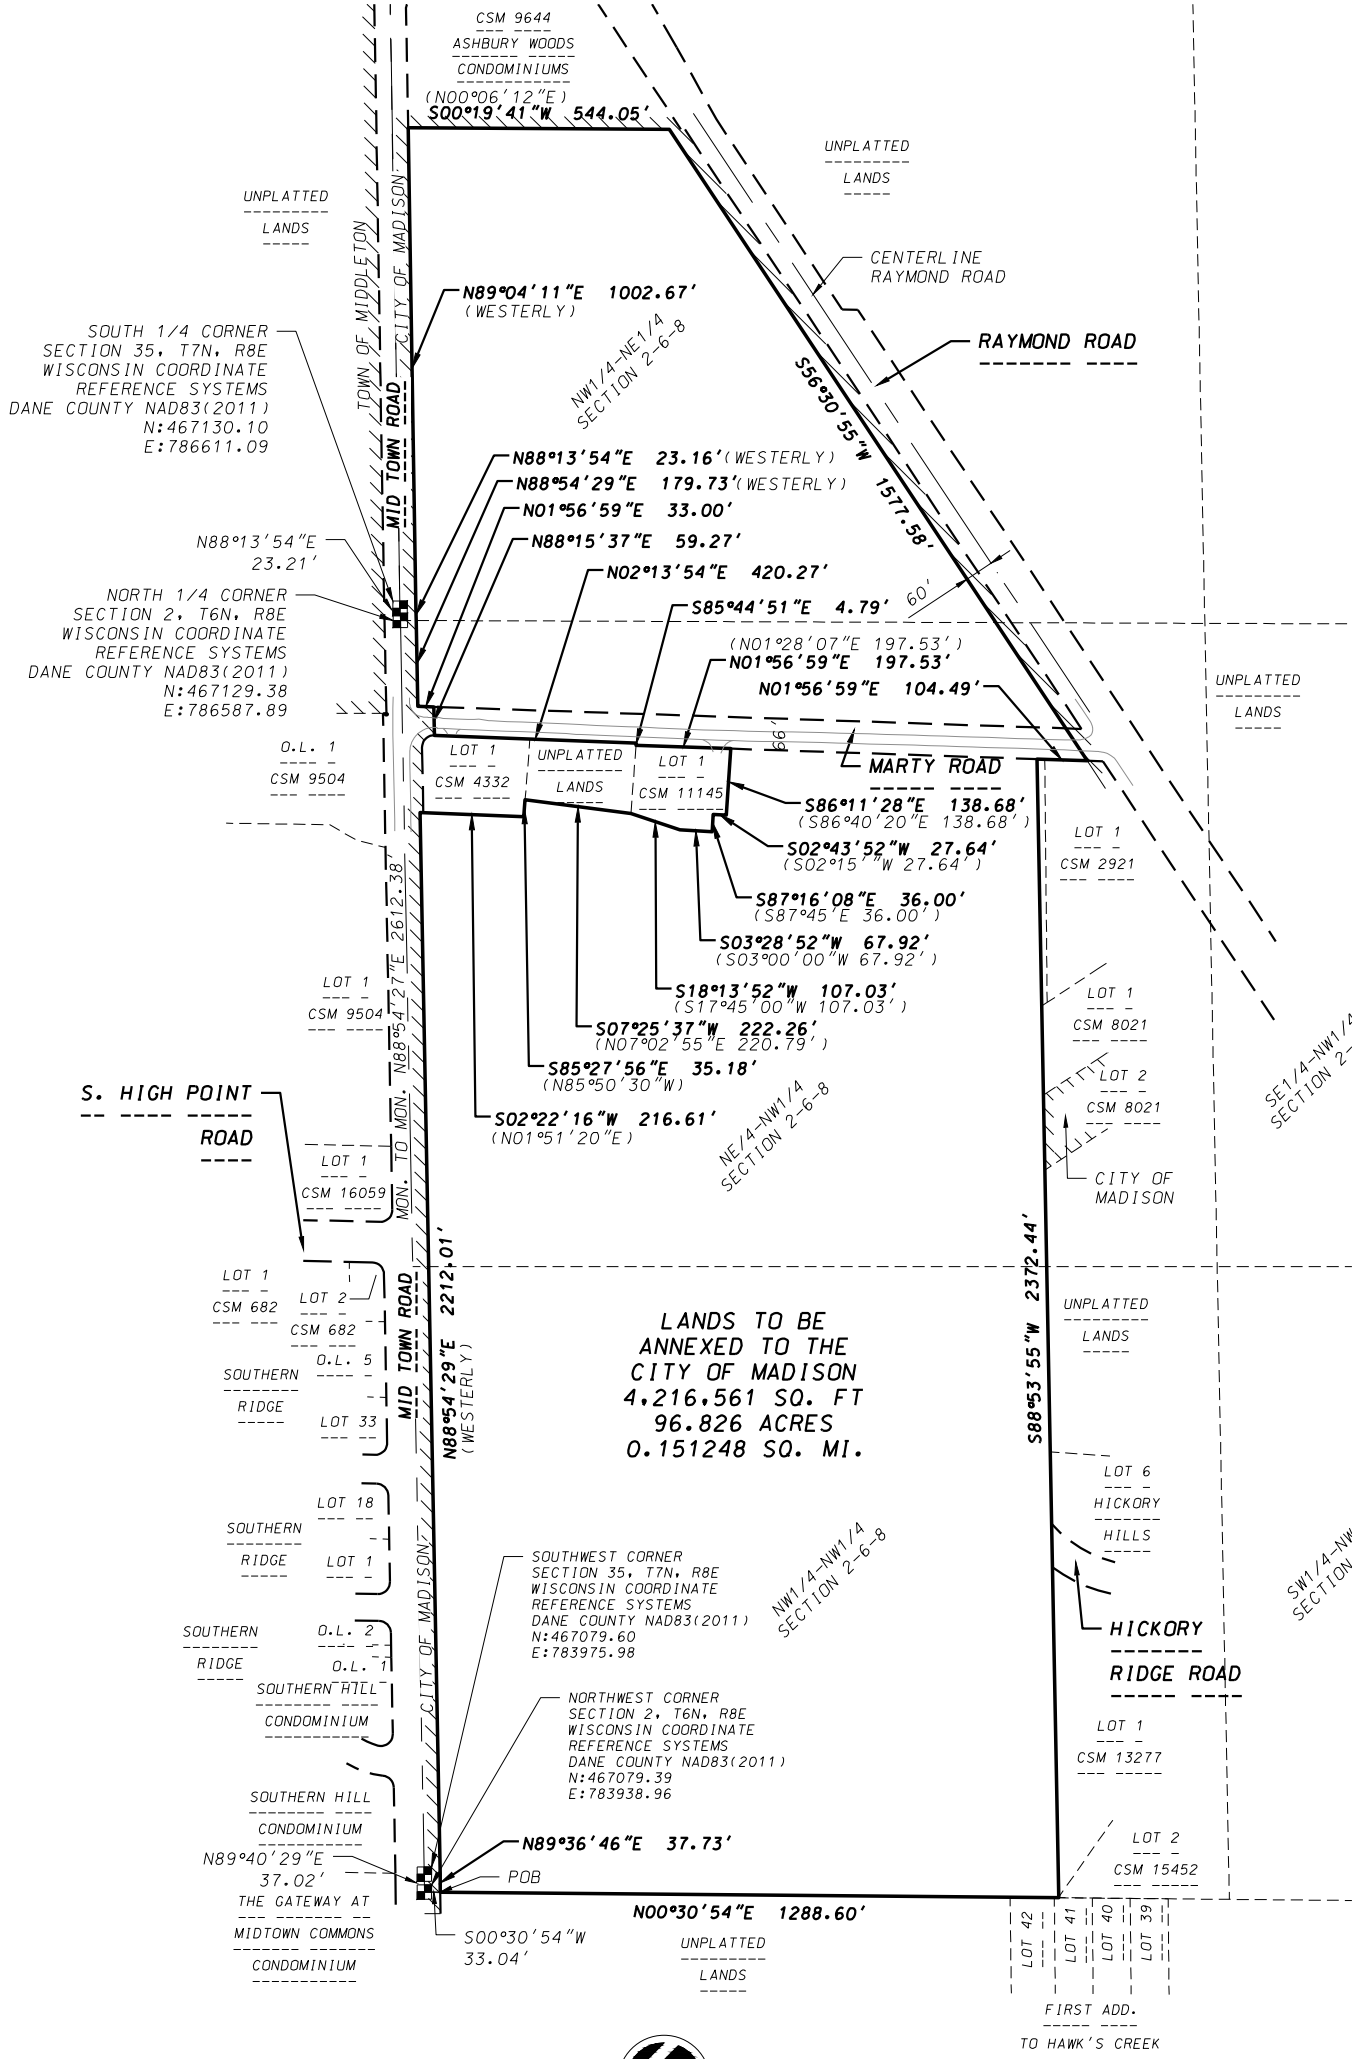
CSM 9644
ASHBURY WOODS
CONDOMINIUMS
(N00°06'12"E)
S00°19'41"W 544.05'

UNPLATTED
LANDS

UNPLATTED
LANDS

TOWN OF MIDDLETON
CITY OF MADISON

CENTERLINE
RAYMOND ROAD

N89°04'11"E 1002.67'
(WESTERLY)

RAYMOND ROAD

SOUTH 1/4 CORNER
SECTION 35, T7N, R8E
WISCONSIN COORDINATE
REFERENCE SYSTEMS
DANE COUNTY NAD83(2011)
N:467130.10
E:786611.09

NW1/4-NE1/4
SECTION 2-6-8

S56°30'55"W 1577.58'

MID TOWN ROAD

N88°13'54"E 23.16'(WESTERLY)
N88°54'29"E 179.73'(WESTERLY)
N01°56'59"E 33.00'
N88°15'37"E 59.27'

N88°13'54"E
23.21'

N02°13'54"E 420.27'

60'

NORTH 1/4 CORNER
SECTION 2, T6N, R8E
WISCONSIN COORDINATE
REFERENCE SYSTEMS
DANE COUNTY NAD83(2011)
N:467129.38
E:786587.89

S85°44'51"E 4.79'
(N01°28'07"E 197.53')
N01°56'59"E 197.53'
N01°56'59"E 104.49'

UNPLATTED
LANDS

O.L. 1
CSM 9504

LOT 1
CSM 4332

UNPLATTED
LANDS

LOT 1
CSM 11145

66'

MARTY ROAD

S86°11'28"E 138.68'
(S86°40'20"E 138.68')

LOT 1
CSM 2921

S02°43'52"W 27.64'
(S02°15' "W 27.64')

S87°16'08"E 36.00'
(S87°45'E 36.00')

S03°28'52"W 67.92'
(S03°00'00"W 67.92')

MON. TO MON. N88°54'27"E 2612.38'

S18°13'52"W 107.03'
(S17°45'00"W 107.03')

LOT 1
CSM 9504

LOT 1
CSM 8021

S07°25'37"W 222.26'
(N07°02'55"E 220.79')

LOT 2
CSM 8021

S85°27'56"E 35.18'
(N85°50'30"W)

S. HIGH POINT
ROAD

SE1/4-NW1/4
SECTION 2-

S02°22'16"W 216.61'
(N01°51'20"E)

NE/4-NW1/4
SECTION 2-6-8

LOT 1
CSM 16059

CITY OF
MADISON

N88°54'29"E 2212.01'
(WESTERLY)

S88°53'55"W 2372.44'

LOT 1
CSM 682

LOT 2
CSM 682

UNPLATTED
LANDS

MID TOWN ROAD

LANDS TO BE
ANNEXED TO THE
CITY OF MADISON
4,216,561 SQ. FT
96.826 ACRES
0.151248 SQ. MI.

O.L. 5
SOUTHERN
RIDGE
LOT 33

LOT 6
HICKORY
HILLS

LOT 18
SOUTHERN
RIDGE
LOT 1

SOUTHWEST CORNER
SECTION 35, T7N, R8E
WISCONSIN COORDINATE
REFERENCE SYSTEMS
DANE COUNTY NAD83(2011)
N:467079.60
E:783975.98

NW1/4-NW1/4
SECTION 2-6-8

SW1/4-NW
SECTION

SOUTHERN
RIDGE
O.L. 2
O.L. 1

HICKORY
RIDGE ROAD

SOUTHERN HILL
CONDOMINIUM

CITY OF MADISON

NORTHWEST CORNER
SECTION 2, T6N, R8E
WISCONSIN COORDINATE
REFERENCE SYSTEMS
DANE COUNTY NAD83(2011)
N:467079.39
E:783938.96

LOT 1
CSM 13277

SOUTHERN HILL
CONDOMINIUM

N89°36'46"E 37.73'

LOT 2
CSM 15452

N89°40'29"E
37.02'
POB
THE GATEWAY AT
MIDTOWN COMMONS
CONDOMINIUM

N00°30'54"E 1288.60'

S00°30'54"W
33.04'

UNPLATTED
LANDS

LOT 42
LOT 41
LOT 40
LOT 39

FIRST ADD.
TO HAWK'S CREEK